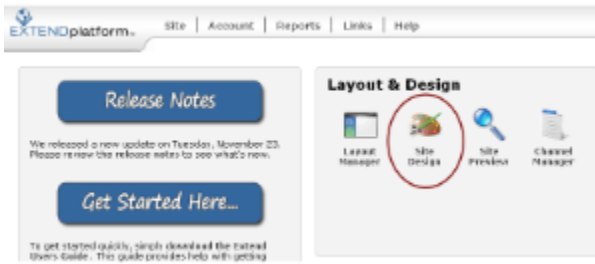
EXTENDplatform.

Site | Account | Reports | Links | Help

Release Notes

We released a new update on Tuesday, November 23. Please review the release notes to see what's new.

Get Started Here...

To get started quickly, simply download the Extend Users Guide. This guide provides help with getting

Layout & Design

Layout Manager

Site Design

Site Preview

Channel Manager